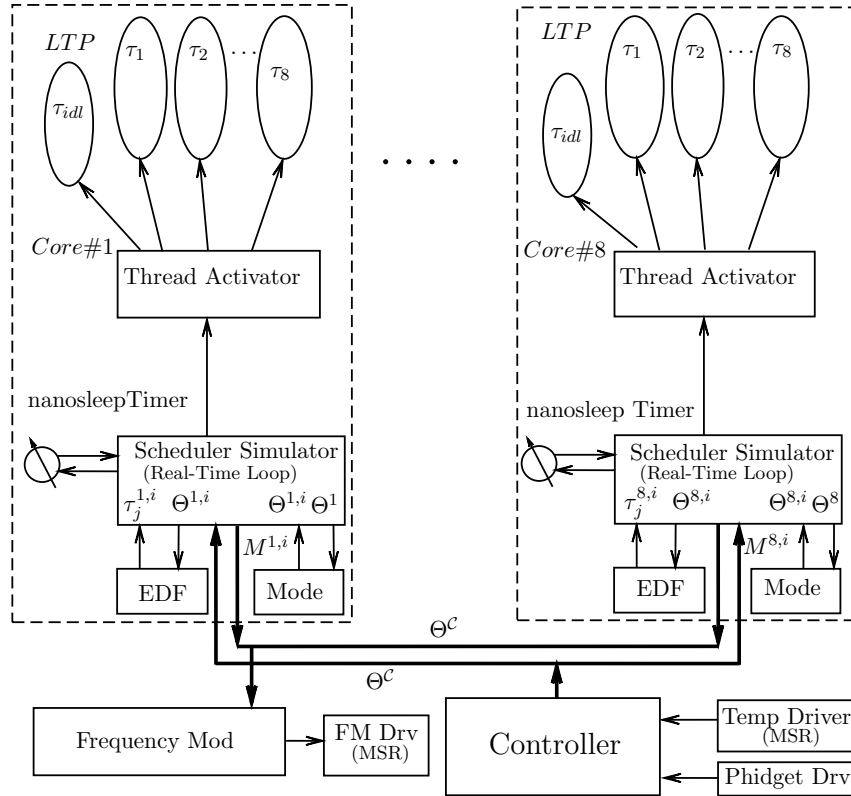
$LTP$

$\tau_{idl}$

$\tau_1$

$\tau_2$

$\cdots$

$\tau_8$

$Core\#1$

Thread Activator

nanosleepTimer

Scheduler Simulator (Real-Time Loop)

$\tau_j^{1,i}$ $\Theta^{1,i}$ $\Theta^{1,i}$ $\Theta^1$

$M^{1,i}$

EDF

Mode

$\cdots$

$LTP$

$\tau_{idl}$

$\tau_1$

$\tau_2$

$\cdots$

$\tau_8$

$Core\#8$

Thread Activator

nanosleep Timer

Scheduler Simulator (Real-Time Loop)

$\tau_j^{8,i}$ $\Theta^{8,i}$ $\Theta^{8,i}$ $\Theta^8$

$M^{8,i}$

EDF

Mode

$\Theta^{\mathcal{C}}$

$\Theta^{\mathcal{C}}$

Frequency Mod

FM Drv (MSR)

Controller

Temp Driver (MSR)

Phidget Drv